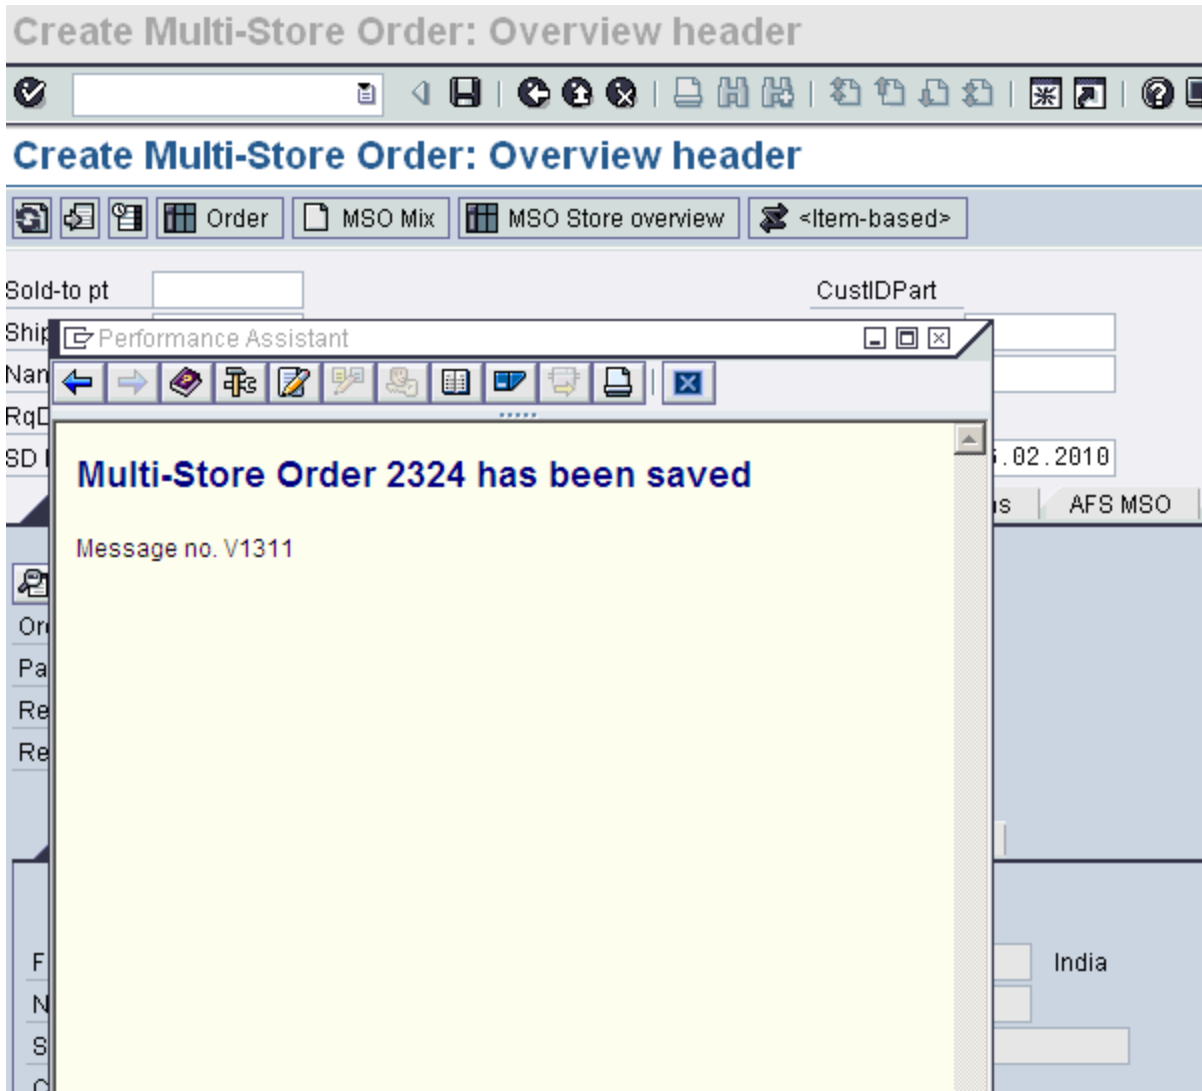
Create Multi-Store Order: Overview header

Create Multi-Store Order: Overview header

Order MSO Mix MSO Store overview <Item-based>

Sold-to pt

CustIDPart

Ship

Nan

RqD

SD

5.02.2010

s AFS MSO

Performance Assistant

Multi-Store Order 2324 has been saved

Message no. V1311

Or

Pa

Re

Re

F

N

S

India